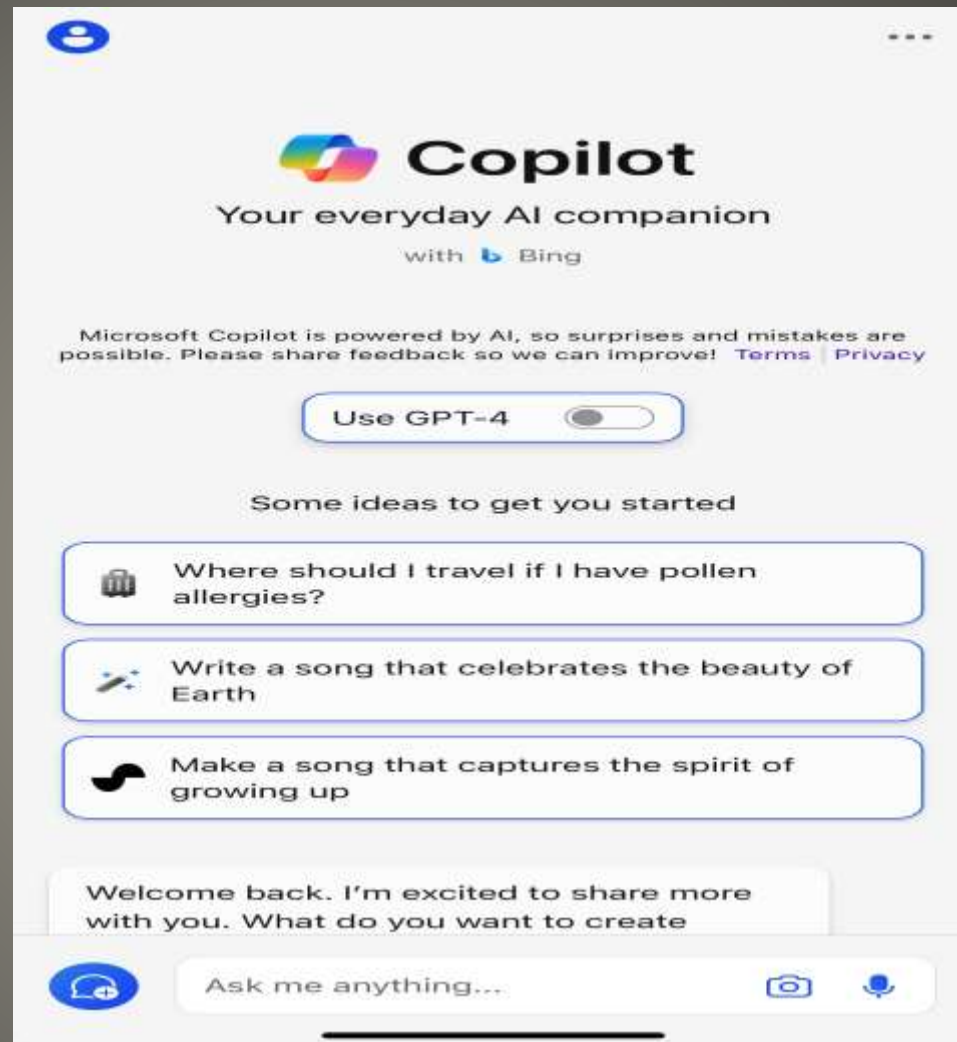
Copilot

Your everyday AI companion

with Bing

Microsoft Copilot is powered by AI, so surprises and mistakes are possible. Please share feedback so we can improve! Terms | Privacy

Use GPT-4

Some ideas to get you started

Where should I travel if I have pollen allergies?

Write a song that celebrates the beauty of Earth

Make a song that captures the spirit of growing up

Welcome back. I'm excited to share more with you. What do you want to create

Ask me anything...